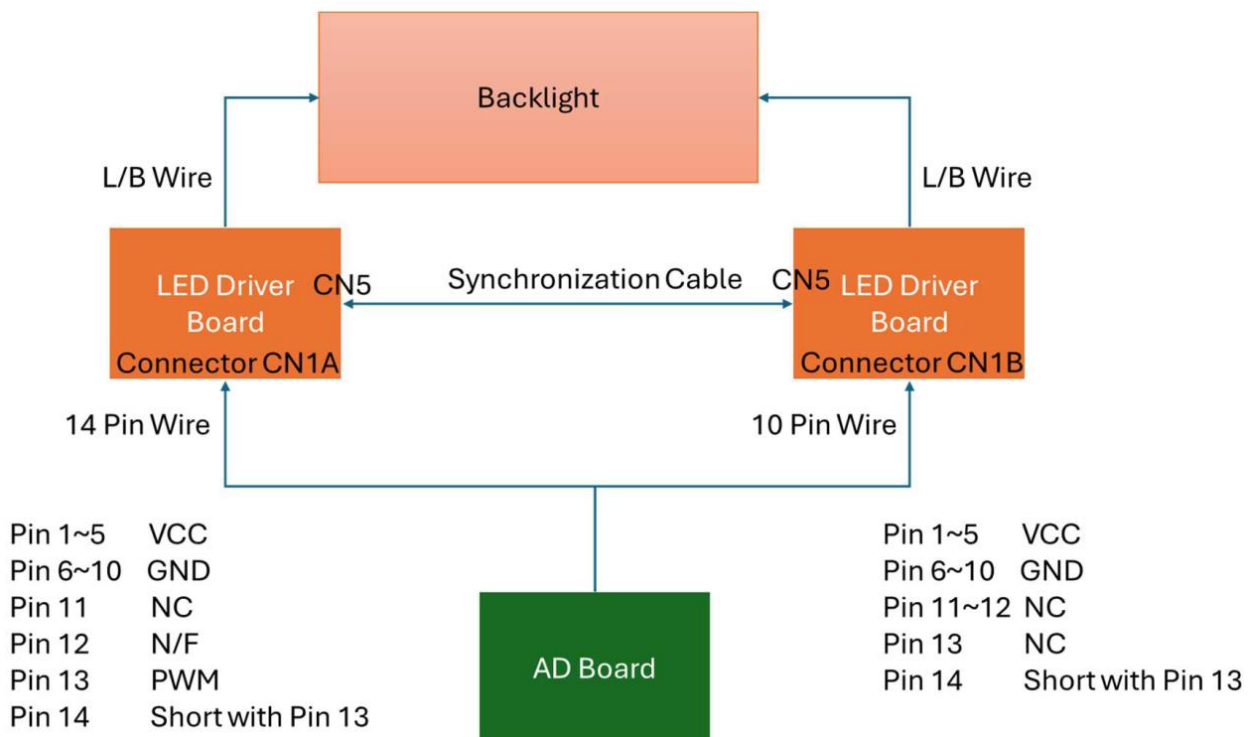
Backlight

L/B Wire

L/B Wire

LED Driver Board Connector CN1A

CN5

Synchronization Cable

CN5

LED Driver Board Connector CN1B

14 Pin Wire

10 Pin Wire

Pin 1~5 VCC
Pin 6~10 GND
Pin 11 NC
Pin 12 N/F
Pin 13 PWM
Pin 14 Short with Pin 13

AD Board

Pin 1~5 VCC
Pin 6~10 GND
Pin 11~12 NC
Pin 13 NC
Pin 14 Short with Pin 13